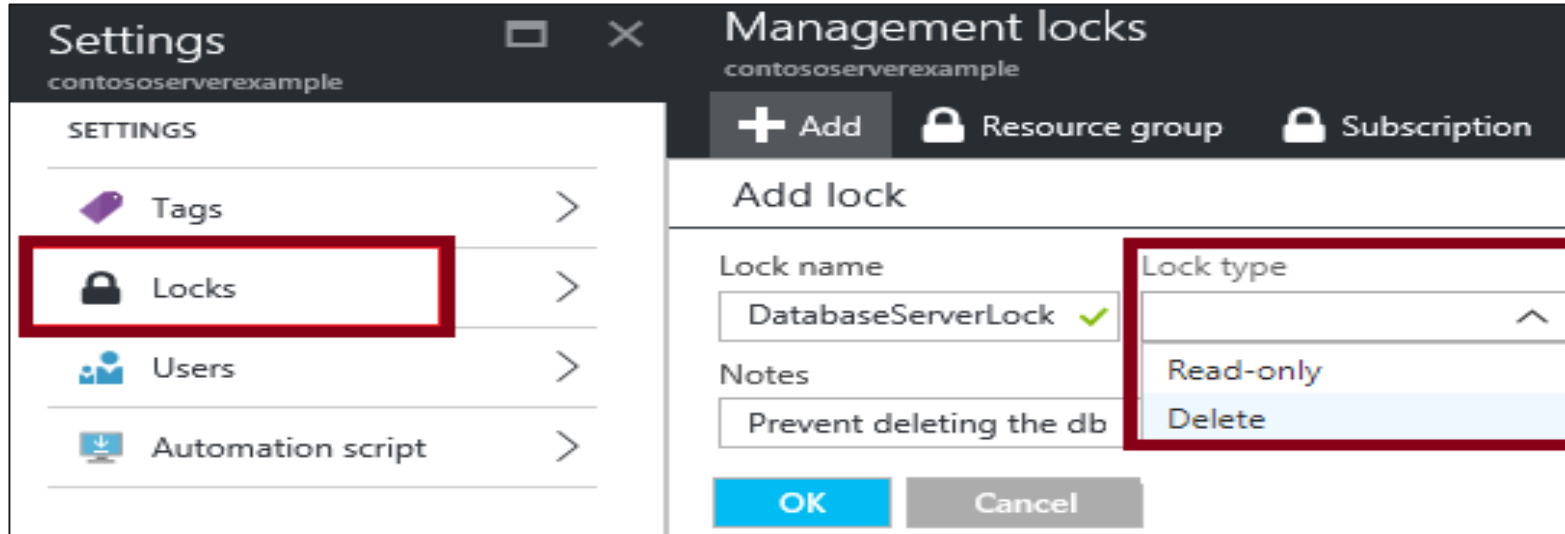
Settings
contososerverexample

SETTINGS

Tags

Locks

Users

Automation script

Management locks
contososerverexample

Add Resource group Subscription

Add lock

Lock name
DatabaseServerLock

Notes
Prevent deleting the db

Lock type

Read-only
Delete

OK Cancel